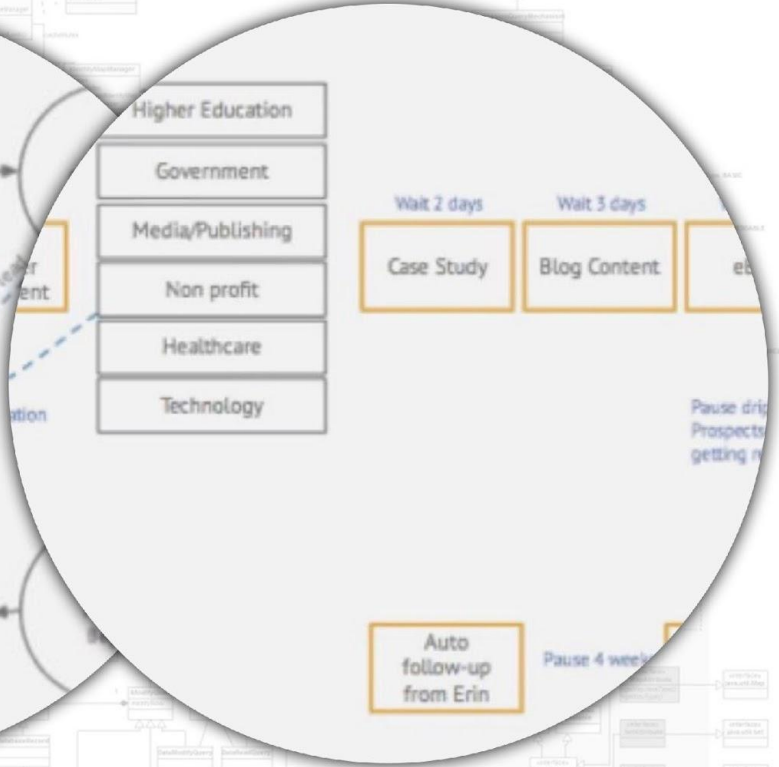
Higher Education

Government

Media/Publishing

Non profit

Healthcare

Technology

Wait 2 days

Wait 3 days

Case Study

Blog Content

eb

Pause drip
Prospects
getting n

Auto follow-up from Erin

Pause 4 week

er
ent

ation